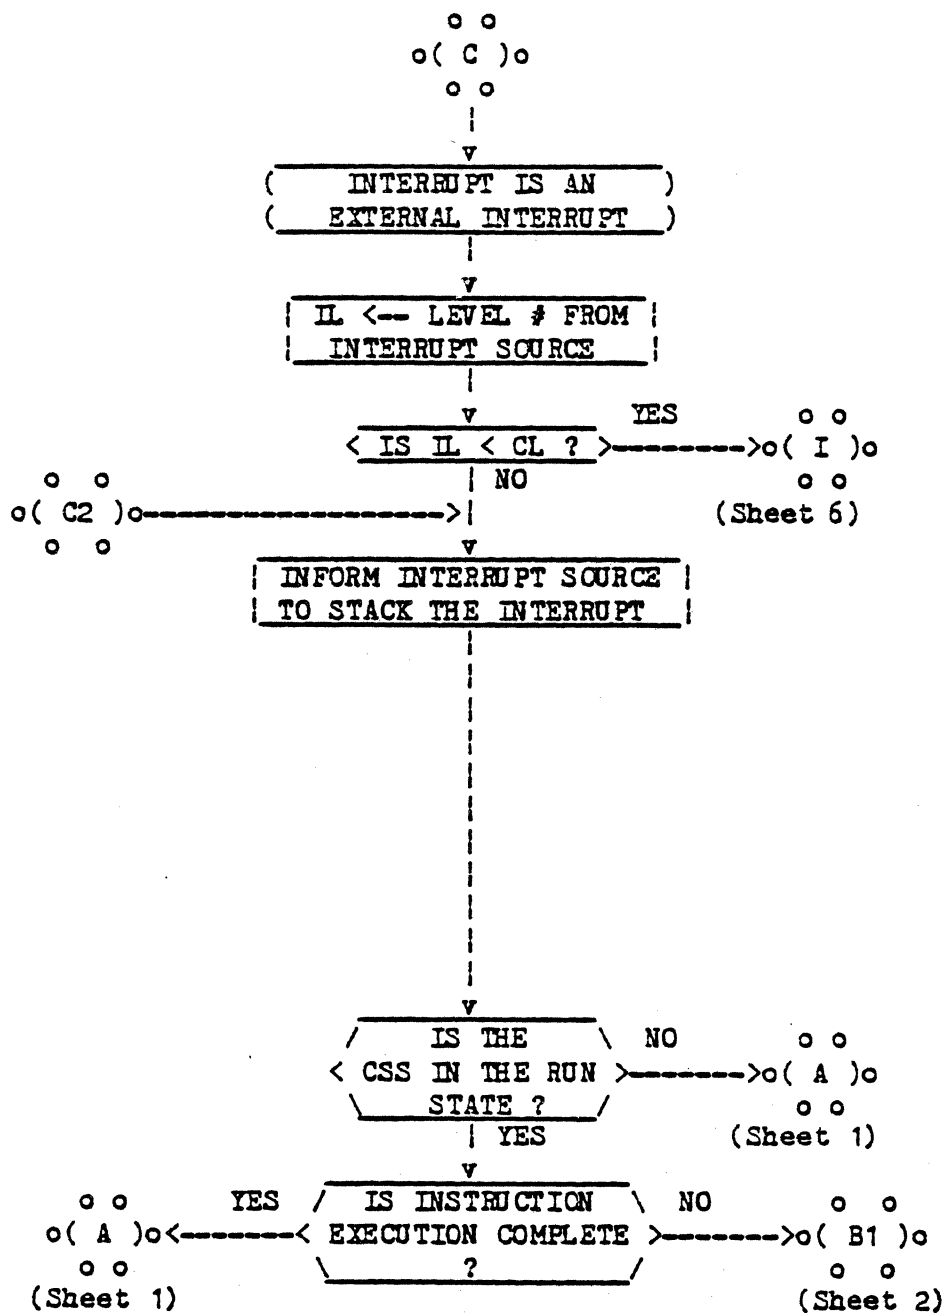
C

INTERRUPT IS AN EXTERNAL INTERRUPT

IL <-- LEVEL # FROM INTERRUPT SOURCE

IS IL < CL ?

YES

I

(Sheet 6)

NO

C2

INFORM INTERRUPT SOURCE TO STACK THE INTERRUPT

IS THE CSS IN THE RUN STATE ?

NO

A

(Sheet 1)

YES

IS INSTRUCTION EXECUTION COMPLETE ?

YES

A

(Sheet 1)

NO

B1

(Sheet 2)